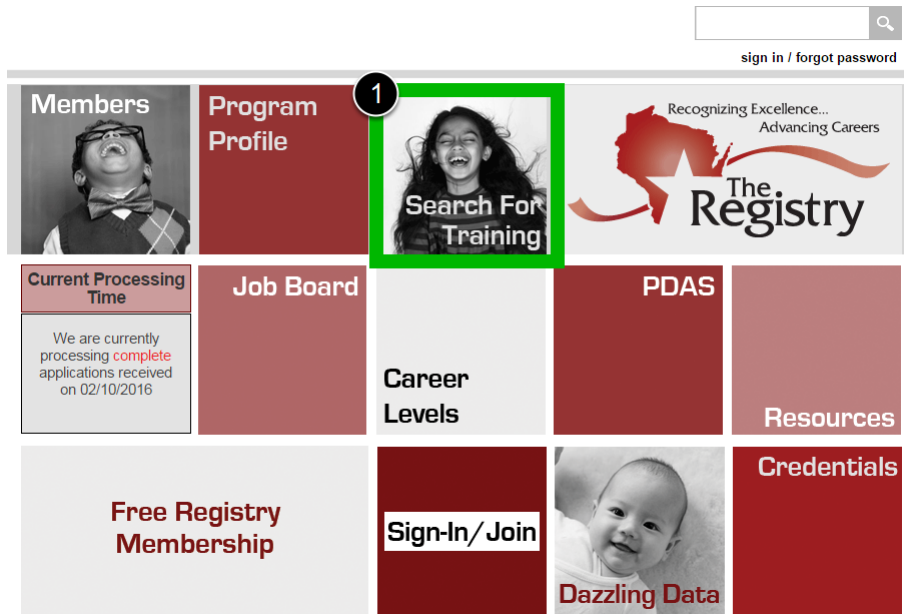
sign in / forgot password

Members

Program Profile

1

Search For Training

Recognizing Excellence... Advancing Careers

The Registry

Current Processing Time

We are currently processing complete applications received on 02/10/2016

Job Board

Career Levels

PDAS

Resources

Free Registry Membership

Sign-In/Join

Dazzling Data

Credentials